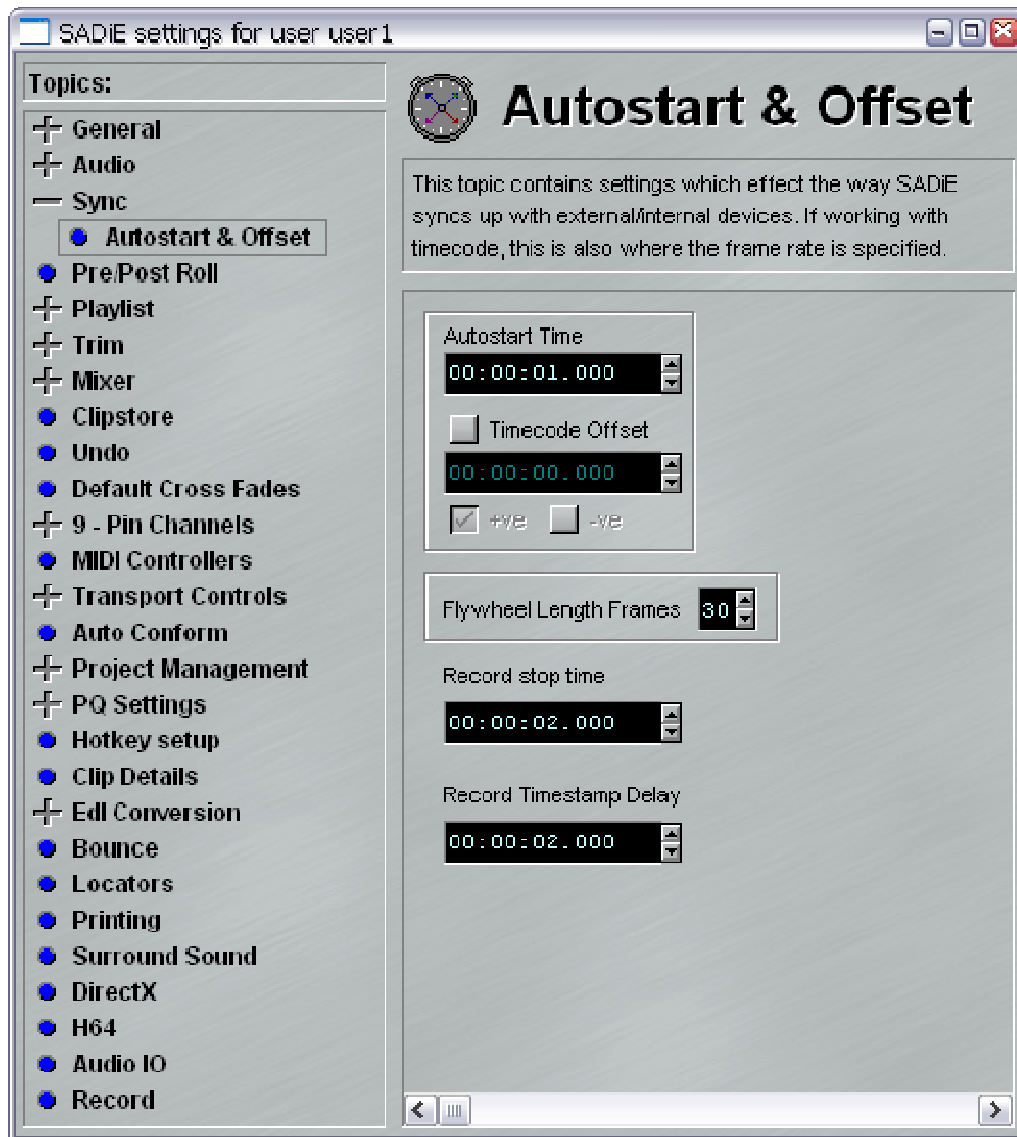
SADiE settings for user user1

Topics:

General
Audio
Sync
Autostart & Offset
Pre/Post Roll
Playlist
Trim
Mixer
Clipstore
Undo
Default Cross Fades
9 - Pin Channels
MIDI Controllers
Transport Controls
Auto Conform
Project Management
PQ Settings
Hotkey setup
Clip Details
Edl Conversion
Bounce
Locators
Printing
Surround Sound
DirectX
H64
Audio IO
Record

Autostart & Offset

This topic contains settings which effect the way SADiE syncs up with external/internal devices. If working with timecode, this is also where the frame rate is specified.

Autostart Time
00:00:01.000
Timecode Offset
00:00:00.000
+ve -ve

Flywheel Length Frames 30

Record stop time
00:00:02.000

Record Timestamp Delay
00:00:02.000